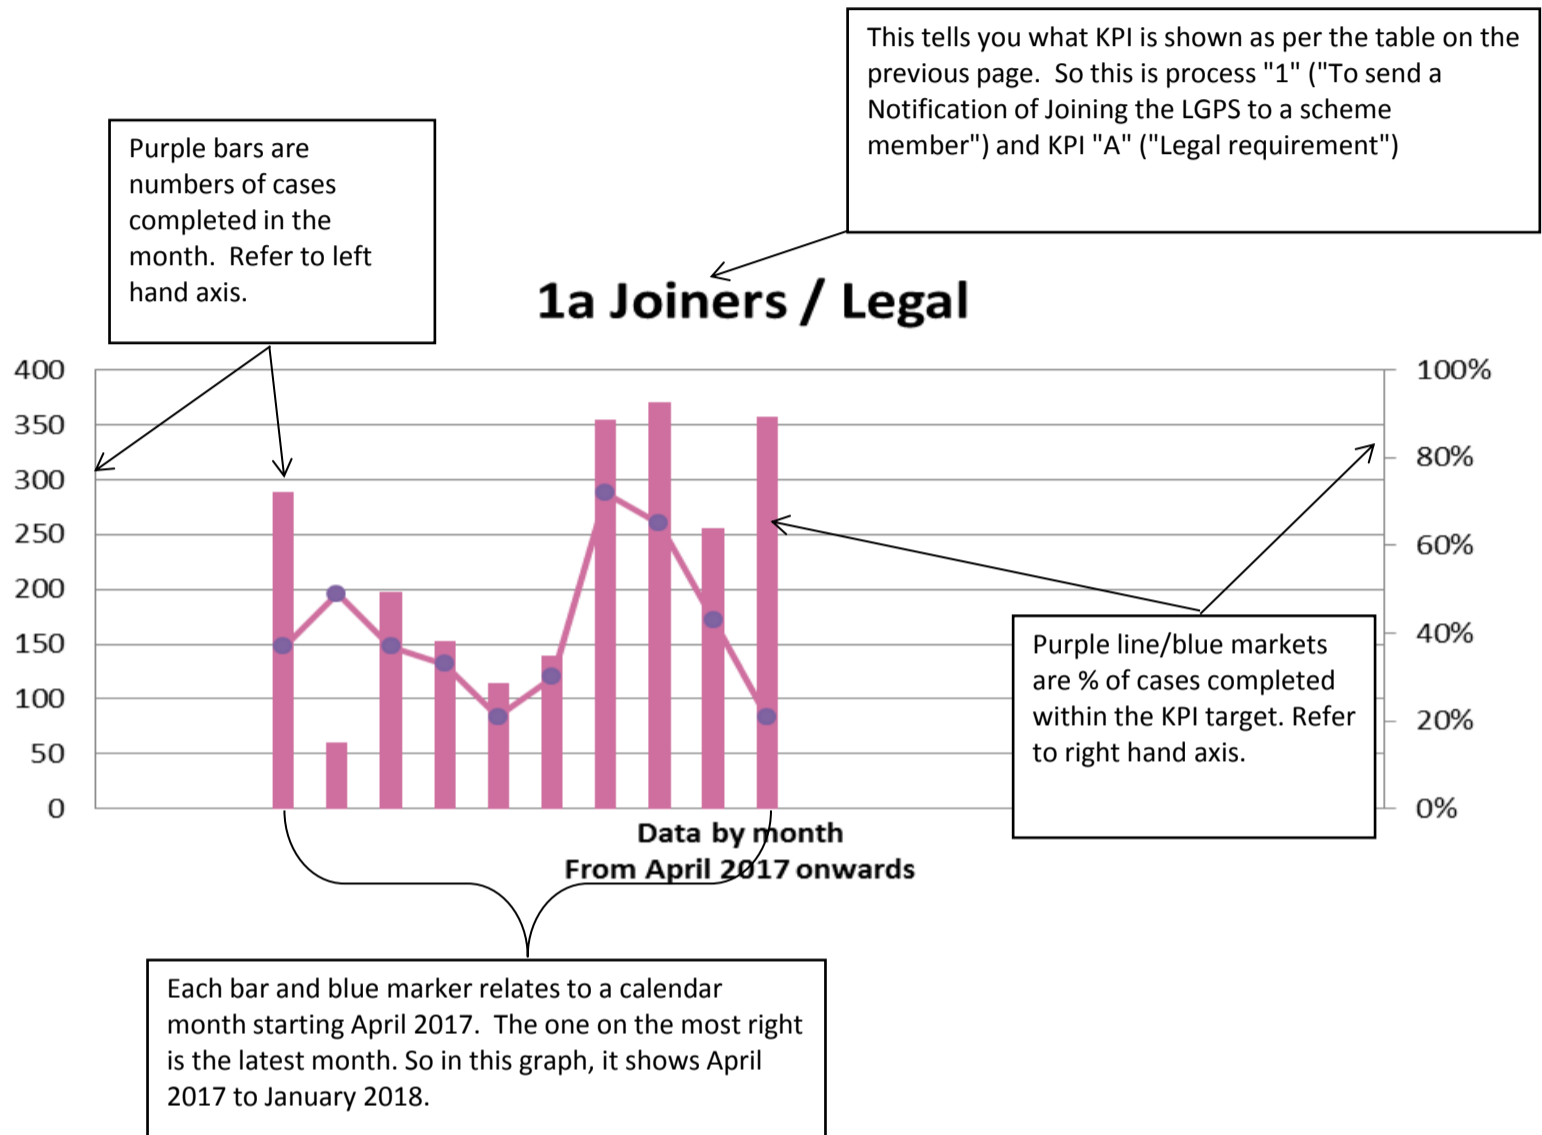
This tells you what KPI is shown as per the table on the previous page. So this is process "1" ("To send a Notification of Joining the LGPS to a scheme member") and KPI "A" ("Legal requirement")

Purple bars are numbers of cases completed in the month. Refer to left hand axis.

1a Joiners / Legal

400
350
300
250
200
150
100
50
0

100%
80%
60%
40%
20%
0%

Purple line/blue markets are % of cases completed within the KPI target. Refer to right hand axis.

Data by month
From April 2017 onwards

Each bar and blue marker relates to a calendar month starting April 2017. The one on the most right is the latest month. So in this graph, it shows April 2017 to January 2018.